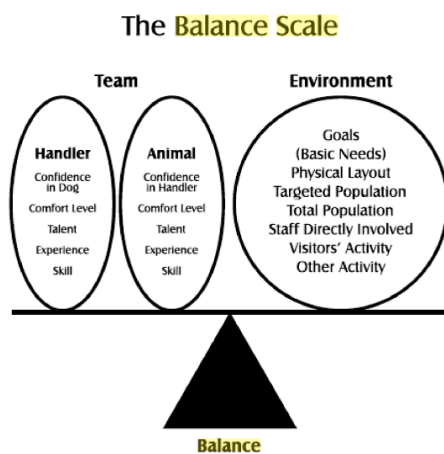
The Balance Scale

Team

Handler
Confidence in Dog
Comfort Level
Talent
Experience
Skill

Animal
Confidence in Handler
Comfort Level
Talent
Experience
Skill

Environment

Goals
(Basic Needs)
Physical Layout
Targeted Population
Total Population
Staff Directly Involved
Visitors' Activity
Other Activity

Balance